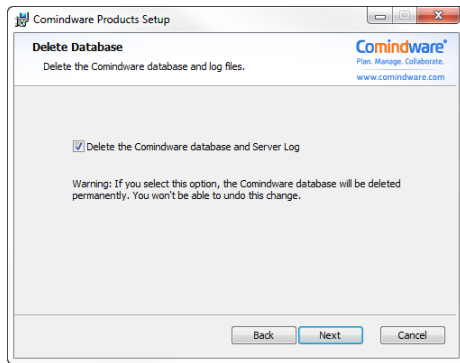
Comindware Products Setup

Delete Database

Delete the Comindware database and log files.

Comindware®
Plan. Manage. Collaborate.
www.comindware.com

Delete the Comindware database and Server Log

Warning: If you select this option, the Comindware database will be deleted permanently. You won't be able to undo this change.

Back | Next | Cancel